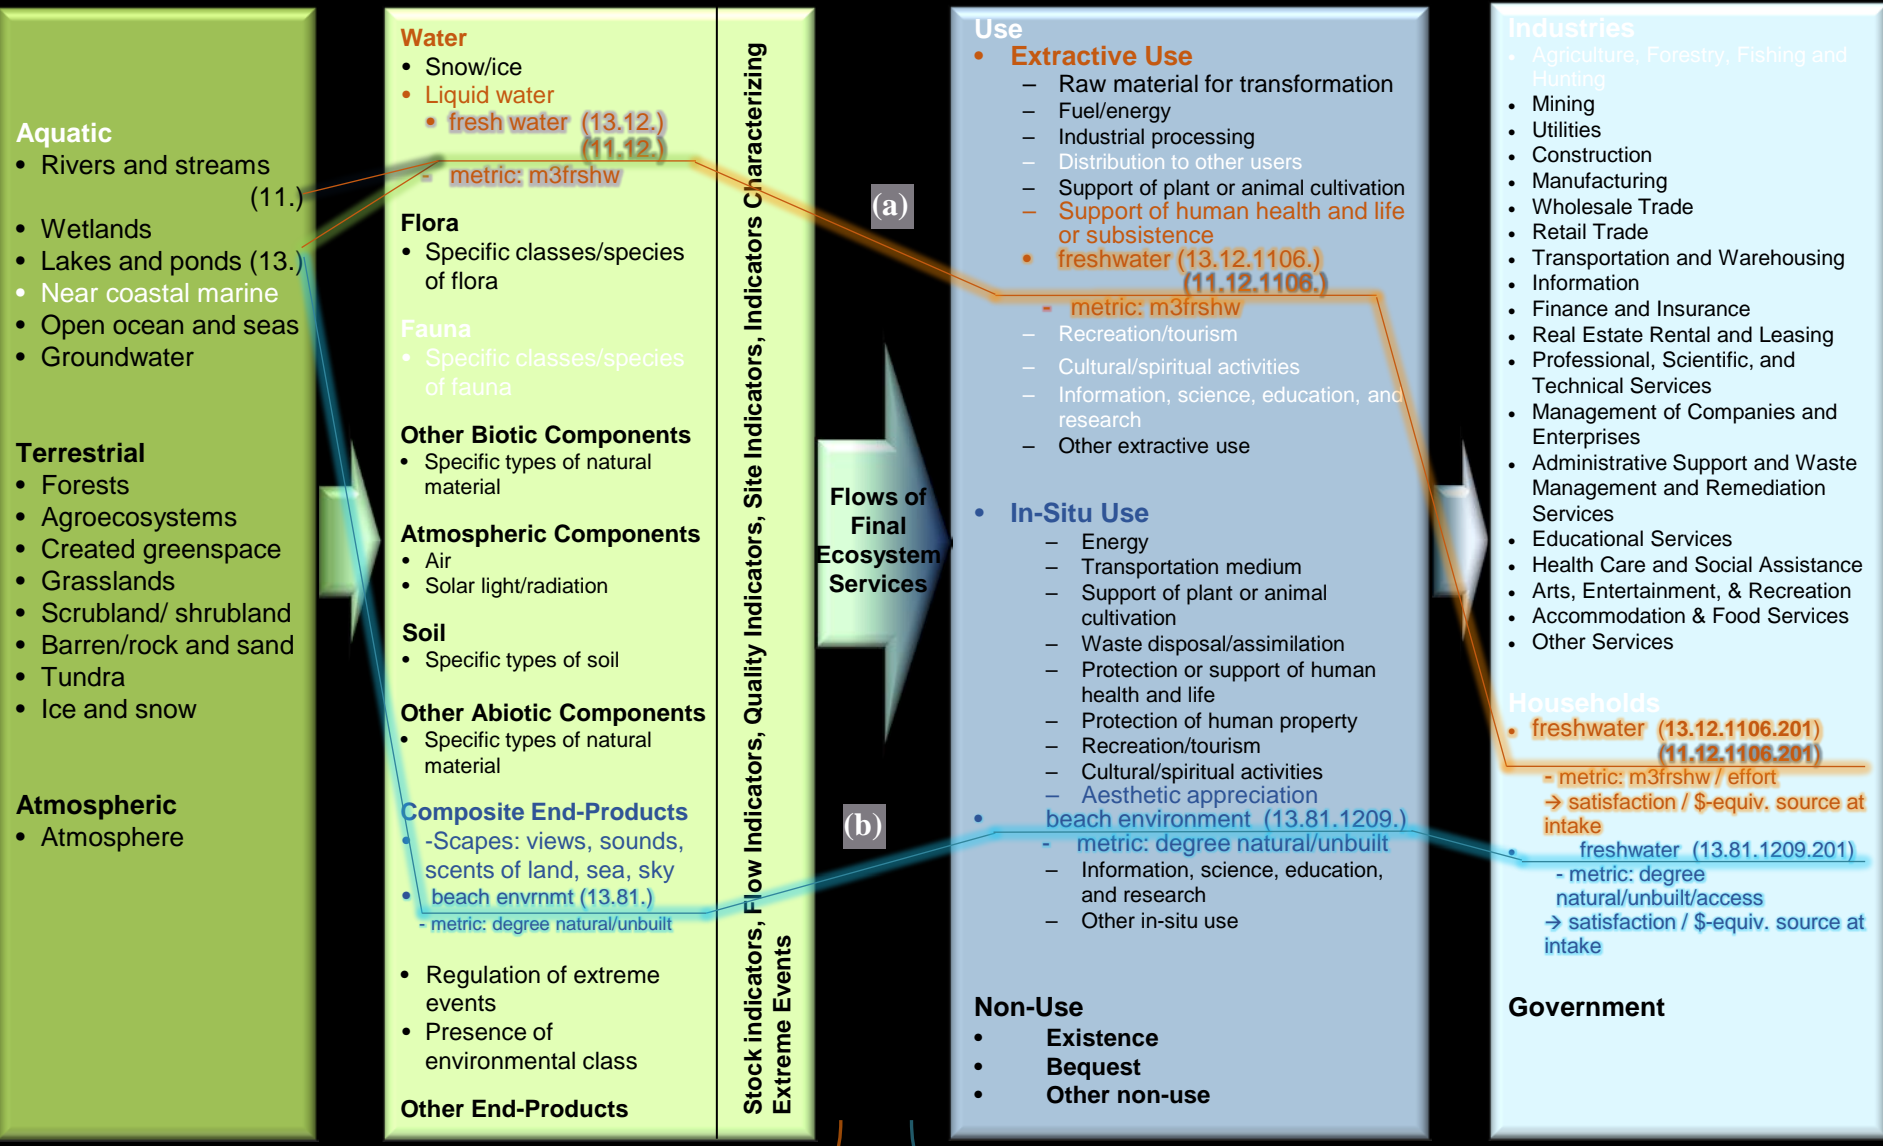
Aquatic
• Rivers and streams (11.)
• Wetlands
• Lakes and ponds (13.)
• Near coastal marine
• Open ocean and seas
• Groundwater

Terrestrial
• Forests
• Agroecosystems
• Created greenspace
• Grasslands
• Scrubland/ shrubland
• Barren/rock and sand
• Tundra
• Ice and snow

Atmospheric
• Atmosphere

Water
• Snow/ice
• Liquid water
• fresh water (13.12.) (11.12.)
- metric: m3frshw

Flora
• Specific classes/species of flora

Fauna
• Specific classes/species of fauna

Other Biotic Components
• Specific types of natural material

Atmospheric Components
• Air
• Solar light/radiation

Soil
• Specific types of soil

Other Abiotic Components
• Specific types of natural material

Composite End-Products
• -Scapes: views, sounds, scents of land, sea, sky
• beach envrnmt (13.81.)
- metric: degree natural/unbuilt

• Regulation of extreme events
• Presence of environmental class

Other End-Products

Stock indicators, Flow Indicators, Quality Indicators, Site Indicators, Indicators Characterizing Extreme Events

Flows of Final Ecosystem Services

(a)

(b)

Use
• Extractive Use
– Raw material for transformation
– Fuel/energy
– Industrial processing
– Distribution to other users
– Support of plant or animal cultivation
– Support of human health and life or subsistence
• freshwater (13.12.1106.) (11.12.1106.)
- metric: m3frshw
– Recreation/tourism
– Cultural/spiritual activities
– Information, science, education, and research
– Other extractive use

• In-Situ Use
– Energy
– Transportation medium
– Support of plant or animal cultivation
– Waste disposal/assimilation
– Protection or support of human health and life
– Protection of human property
– Recreation/tourism
– Cultural/spiritual activities
– Aesthetic appreciation
• beach environment (13.81.1209.)
- metric: degree natural/unbuilt
– Information, science, education, and research
– Other in-situ use

Non-Use
• Existence
• Bequest
• Other non-use

Industries
• Agriculture, Forestry, Fishing and Hunting
• Mining
• Utilities
• Construction
• Manufacturing
• Wholesale Trade
• Retail Trade
• Transportation and Warehousing
• Information
• Finance and Insurance
• Real Estate Rental and Leasing
• Professional, Scientific, and Technical Services
• Management of Companies and Enterprises
• Administrative Support and Waste Management and Remediation Services
• Educational Services
• Health Care and Social Assistance
• Arts, Entertainment, & Recreation
• Accommodation & Food Services
• Other Services

Households
• freshwater (13.12.1106.201) (11.12.1106.201)
- metric: m3frshw / effort
→ satisfaction / $-equiv. source at intake
• freshwater (13.81.1209.201)
- metric: degree natural/unbuilt/access
→ satisfaction / $-equiv. source at intake

Government